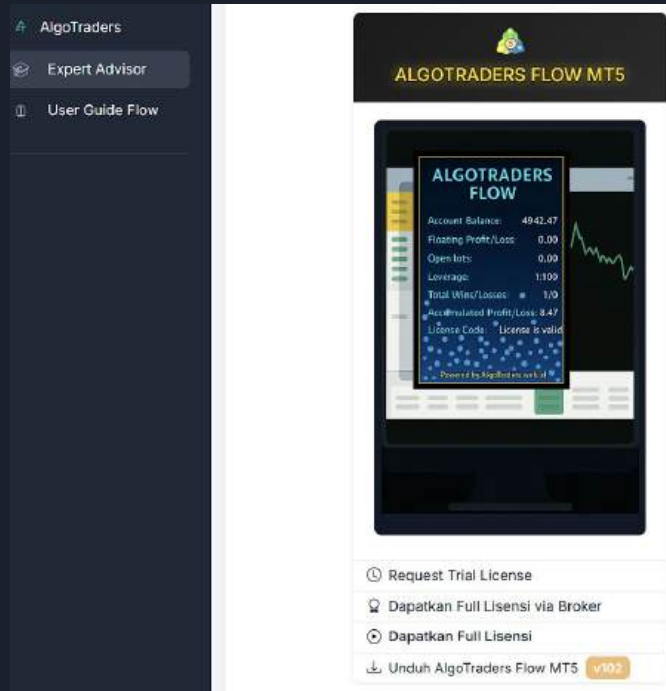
AlgoTraders

Expert Advisor

User Guide Flow

ALGOTRADERS FLOW MT5

ALGOTRADERS FLOW

Account Balance: 4942.47
Floating Profit/Loss: 0.00
Open lots: 0.00
Leverage: 1:100
Total Wins/Losses: 1/0
Accumulated Profit/Loss: 8.47
License Code: License is valid

Powered by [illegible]

Request Trial License

Dapatkan Full Lisensi via Broker

Dapatkan Full Lisensi

Unduh AlgoTraders Flow MT5 v102